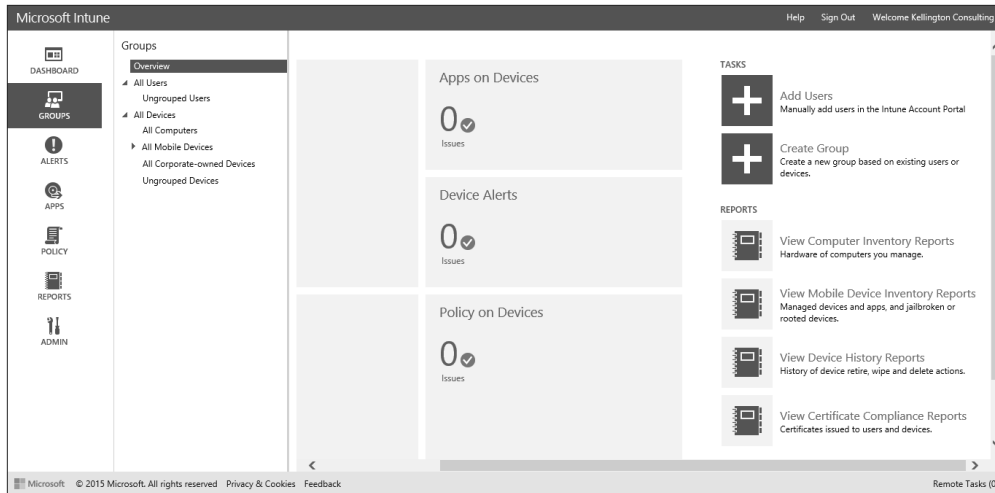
Microsoft Intune

Help Sign Out Welcome Kellington Consulting

DASHBOARD
GROUPS
ALERTS
APPS
POLICY
REPORTS
ADMIN

Groups
Overview
All Users
Ungrouped Users
All Devices
All Computers
All Mobile Devices
All Corporate-owned Devices
Ungrouped Devices

Apps on Devices
0
Issues

Device Alerts
0
Issues

Policy on Devices
0
Issues

TASKS
Add Users
Manually add users in the Intune Account Portal

Create Group
Create a new group based on existing users or devices.

REPORTS
View Computer Inventory Reports
Hardware of computers you manage.

View Mobile Device Inventory Reports
Managed devices and apps, and jailbroken or rooted devices.

View Device History Reports
History of device retire, wipe and delete actions.

View Certificate Compliance Reports
Certificates issued to users and devices.

Microsoft © 2015 Microsoft. All rights reserved Privacy & Cookies Feedback

Remote Tasks (0